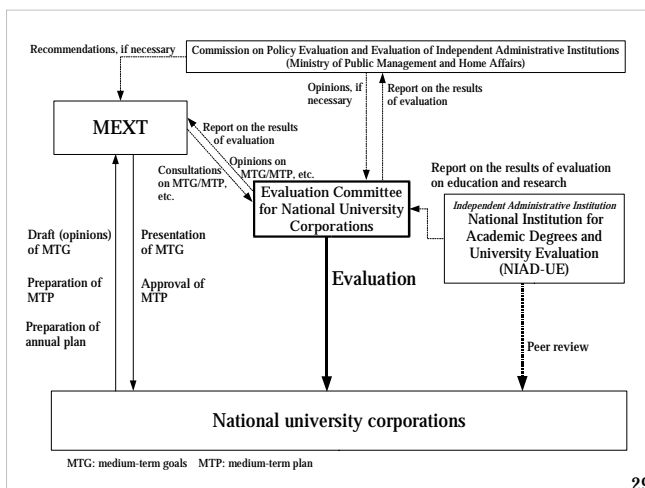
Recommendations, if necessary

Commission on Policy Evaluation and Evaluation of Independent Administrative Institutions (Ministry of Public Management and Home Affairs)

Opinions, if necessary

Report on the results of evaluation

MEXT

Report on the results of evaluation

Opinions on MTG/MTP, etc.

Consultations on MTG/MTP, etc.

Evaluation Committee for National University Corporations

Report on the results of evaluation on education and research

Independent Administrative Institution
National Institution for Academic Degrees and University Evaluation (NIAD-UE)

Draft (opinions) of MTG

Preparation of MTP

Preparation of annual plan

Presentation of MTG

Approval of MTP

Evaluation

Peer review

National university corporations

MTG: medium-term goals MTP: medium-term plan

29